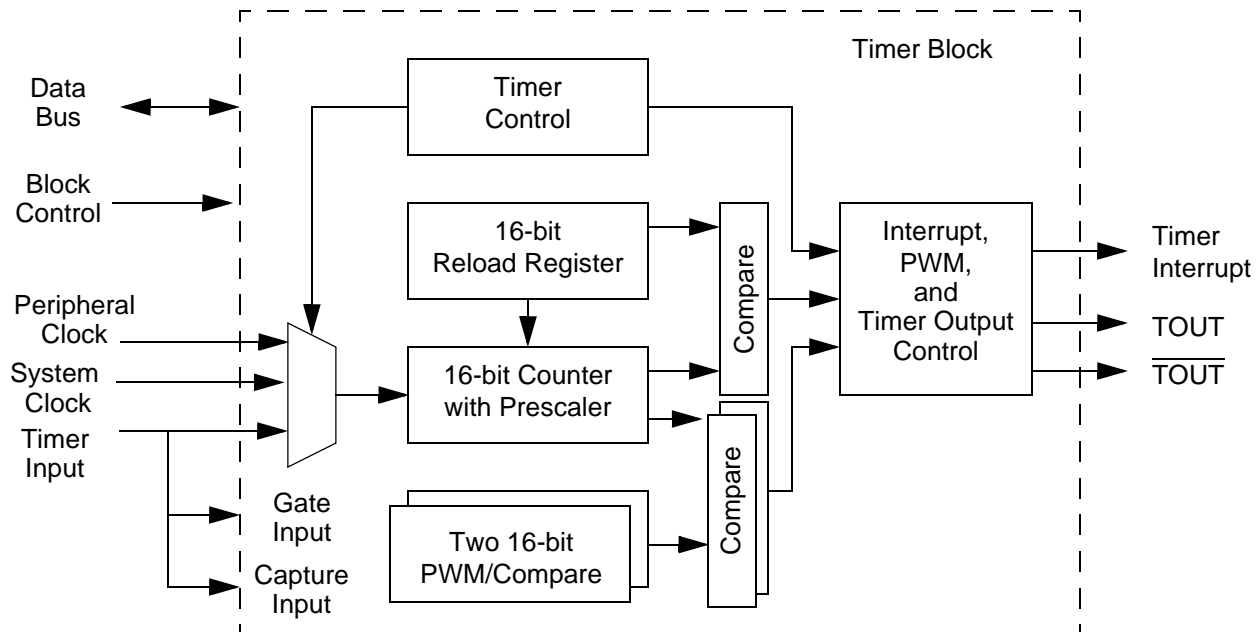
Timer Block

Data Bus

Block Control

Peripheral Clock

System Clock

Timer Input

Gate Input

Capture Input

Timer Control

16-bit Reload Register

16-bit Counter with Prescaler

Two 16-bit PWM/Compare

Compare

Compare

Interrupt, PWM, and Timer Output Control

Timer Interrupt

TOUT

$\overline{TOUT}$